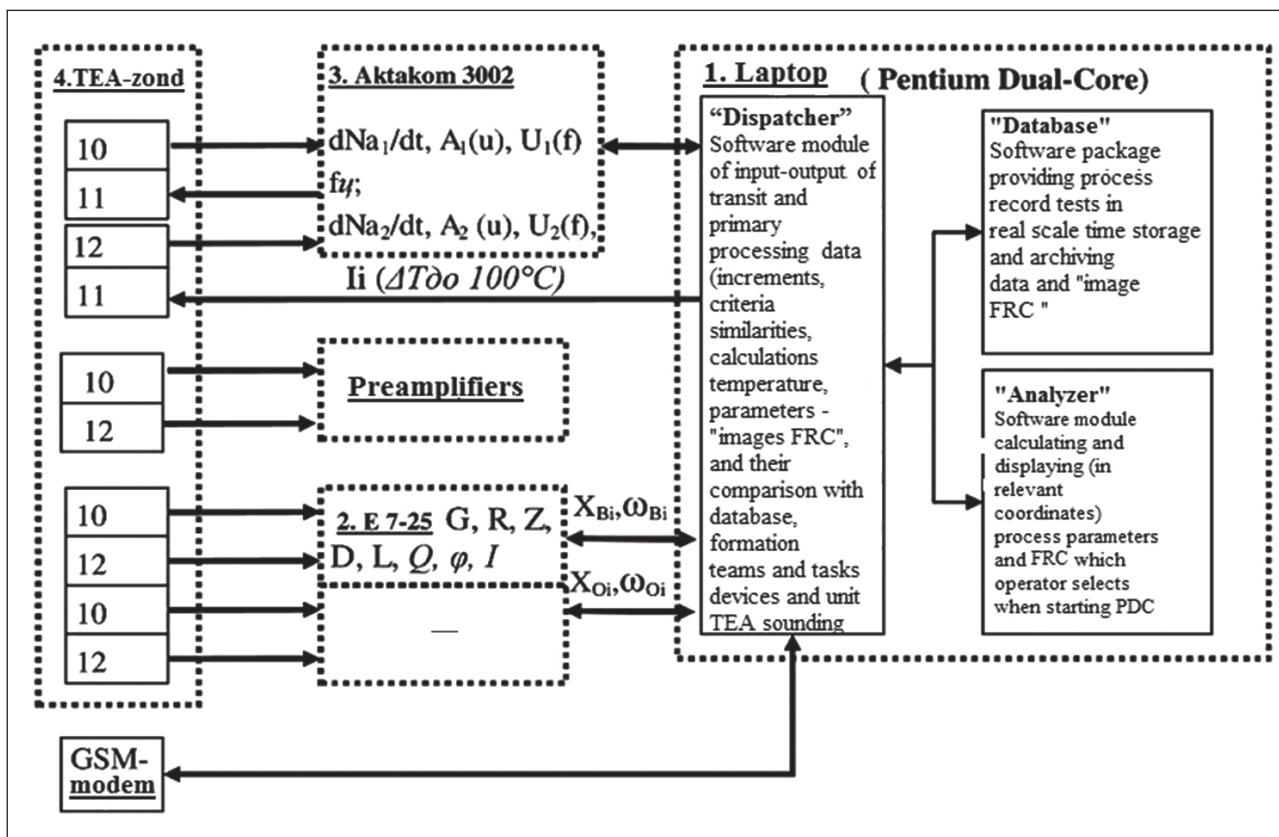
4.TEA-zond

10

11

12

11

10

12

10

12

10

12

3. Aktakom 3002

$dNa_1/dt$, $A_1(u)$, $U_1(f)$

fц;

$dNa_2/dt$, $A_2(u)$, $U_2(f)$,

Ii (ΔTдо 100°C)

Preamplifiers

2. E 7-25 G, R, Z, D, L, $Q$, $\varphi$, $I$

—

$X_{Bi}, \omega_{Bi}$

$X_{Oi}, \omega_{Oi}$

1. Laptop ( Pentium Dual-Core)

“Dispatcher”
Software module of input-output of transit and primary processing data (increments, criteria similarities, calculations temperature, parameters - "images FRC", and their comparison with database, formation teams and tasks devices and unit TEA sounding

"Database"
Software package providing process record tests in real scale time storage and archiving data and "image FRC "

"Analyzer"
Software module calculating and displaying (in relevant coordinates) process parameters and FRC which operator selects when starting PDC

GSM-modem